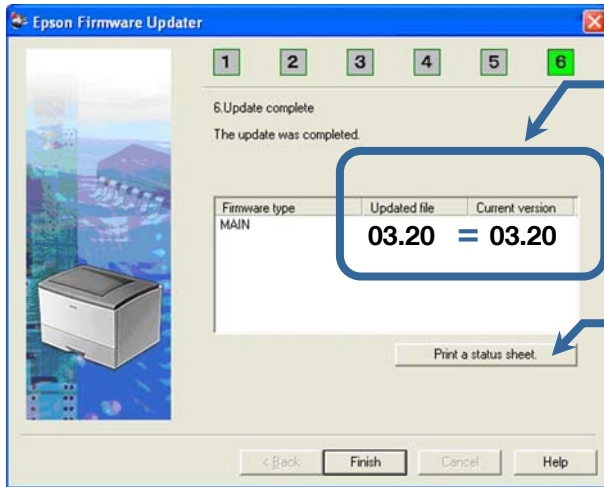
Epson Firmware Updater

1 2 3 4 5 6

6.Update complete

The update was completed.

| Firmware type | Updated file | Current version |
|---|---|---|
| MAIN | 03.20 | = 03.20 |

Print a status sheet.

< Back Finish Cancel Help